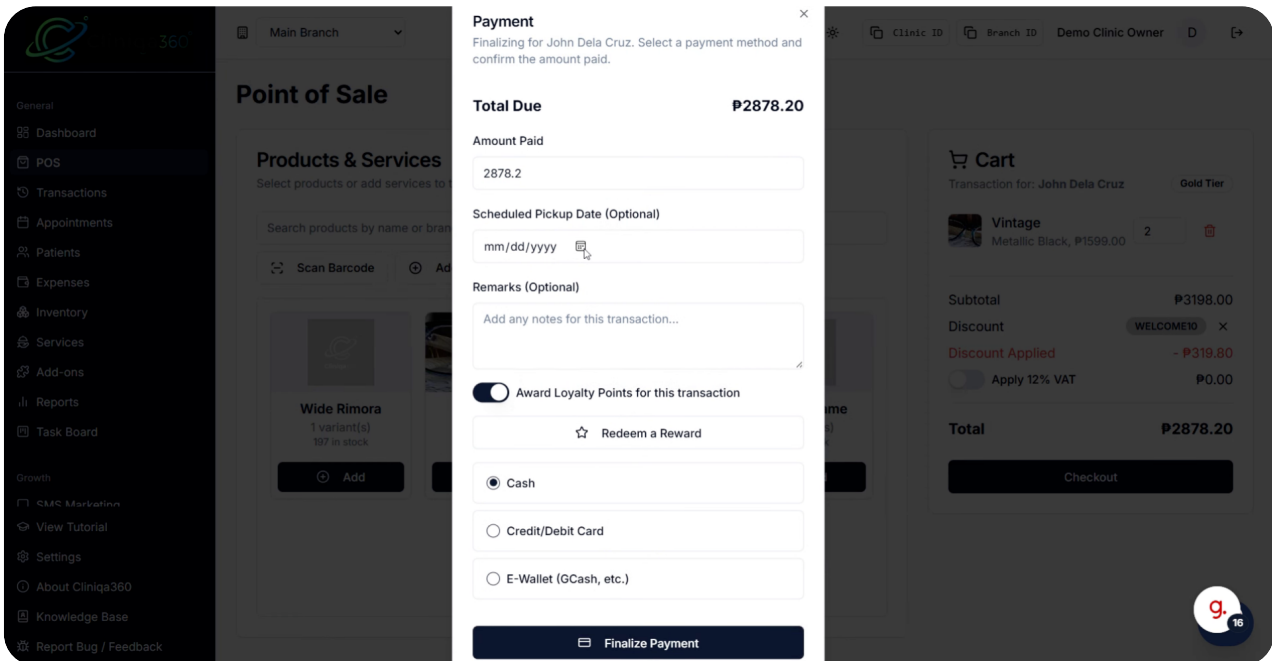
360

General
Dashboard
POS
Transactions
Appointments
Patients
Expenses
Inventory
Services
Add-ons
Reports
Task Board

Growth
SMS Marketing
View Tutorial
Settings
About Cliniqa360
Knowledge Base
Report Bug / Feedback

Main Branch

Point of Sale

Products & Services
Select products or add services to t

Search products by name or bran

Scan Barcode
Ad

Wide Rimora
1 variant(s)
197 in stock
Add

ame

Payment
Finalizing for John Dela Cruz. Select a payment method and confirm the amount paid.

Total Due ₱2878.20

Amount Paid
2878.2

Scheduled Pickup Date (Optional)
mm/dd/yyyy

Remarks (Optional)
Add any notes for this transaction...

Award Loyalty Points for this transaction

Redeem a Reward

Cash

Credit/Debit Card

E-Wallet (GCash, etc.)

Finalize Payment

Clinic ID
Branch ID
Demo Clinic Owner
D

Cart
Transaction for: John Dela Cruz
Gold Tier

Vintage
Metallic Black, ₱1599.00
2

Subtotal ₱3198.00
Discount WELCOME10
Discount Applied - ₱319.80
Apply 12% VAT ₱0.00

Total ₱2878.20

Checkout

g.
16